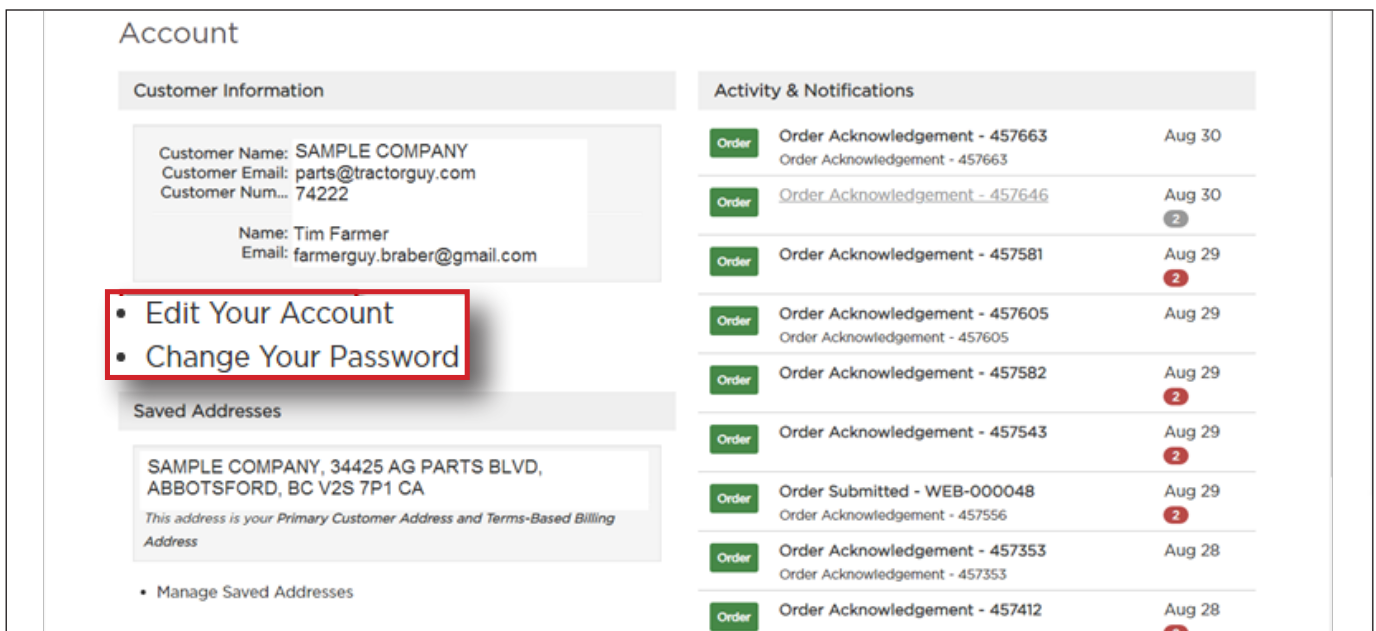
Account

Customer Information

Customer Name: SAMPLE COMPANY
Customer Email: parts@tractorguy.com
Customer Num... 74222

Name: Tim Farmer
Email: farmerguy.braber@gmail.com

• Edit Your Account
• Change Your Password

Saved Addresses

SAMPLE COMPANY, 34425 AG PARTS BLVD, ABBOTSFORD, BC V2S 7P1 CA
This address is your Primary Customer Address and Terms-Based Billing Address

• Manage Saved Addresses

Activity & Notifications

Order | Order Acknowledgement - 457663 | Aug 30
Order Acknowledgement - 457663

Order | Order Acknowledgement - 457646 | Aug 30
2

Order | Order Acknowledgement - 457581 | Aug 29
2

Order | Order Acknowledgement - 457605 | Aug 29
Order Acknowledgement - 457605

Order | Order Acknowledgement - 457582 | Aug 29
2

Order | Order Acknowledgement - 457543 | Aug 29
2

Order | Order Submitted - WEB-000048 | Aug 29
Order Acknowledgement - 457556
2

Order | Order Acknowledgement - 457353 | Aug 28
Order Acknowledgement - 457353

Order | Order Acknowledgement - 457412 | Aug 28